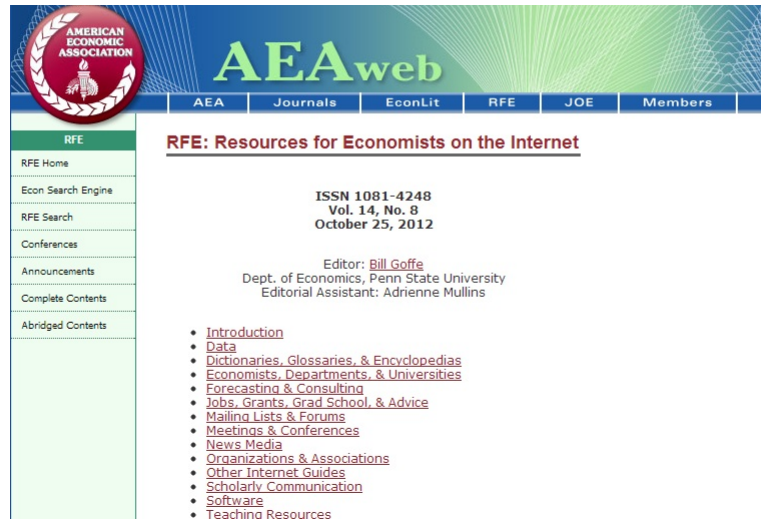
AMERICAN ECONOMIC ASSOCIATION

AEAweb

AEA Journals EconLit RFE JOE Members

RFE

RFE Home

Econ Search Engine

RFE Search

Conferences

Announcements

Complete Contents

Abridged Contents

RFE: Resources for Economists on the Internet

ISSN 1081-4248
Vol. 14, No. 8
October 25, 2012

Editor: Bill Goffe
Dept. of Economics, Penn State University
Editorial Assistant: Adrienne Mullins

- Introduction
- Data
- Dictionaries, Glossaries, & Encyclopedias
- Economists, Departments, & Universities
- Forecasting & Consulting
- Jobs, Grants, Grad School, & Advice
- Mailing Lists & Forums
- Meetings & Conferences
- News Media
- Organizations & Associations
- Other Internet Guides
- Scholarly Communication
- Software
- Teaching Resources